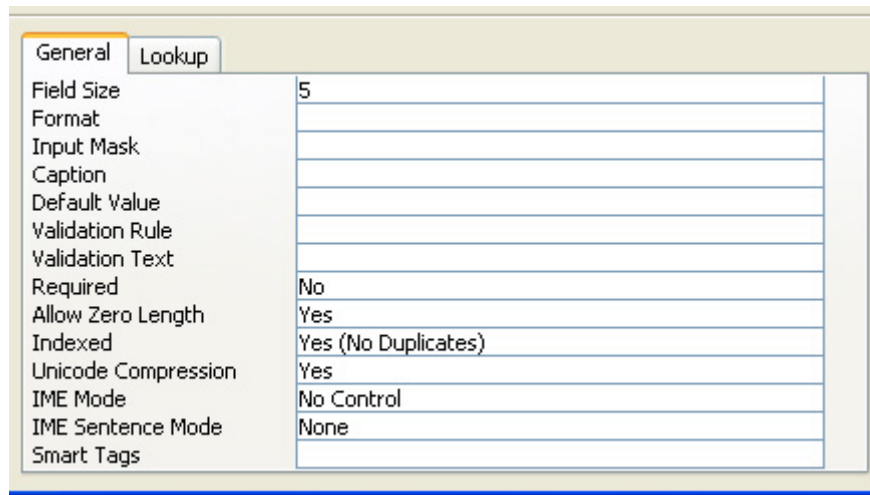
General Lookup

| | |
|---|---|
| Field Size | 5 |
| Format | |
| Input Mask | |
| Caption | |
| Default Value | |
| Validation Rule | |
| Validation Text | |
| Required | No |
| Allow Zero Length | Yes |
| Indexed | Yes (No Duplicates) |
| Unicode Compression | Yes |
| IME Mode | No Control |
| IME Sentence Mode | None |
| Smart Tags | |